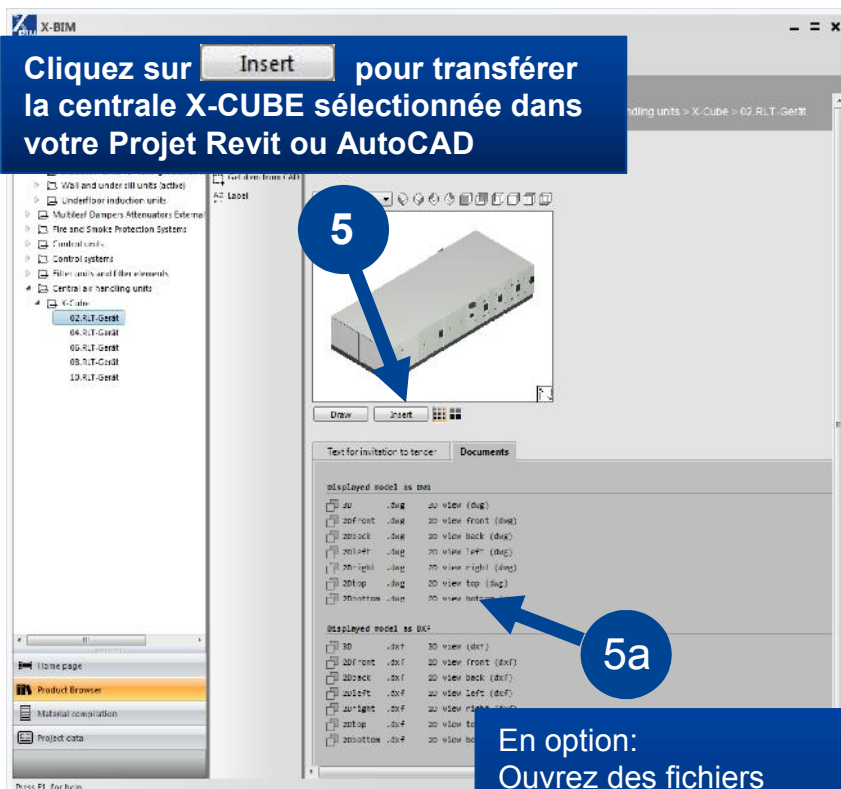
X-BIM

Cliquez sur Insert pour transférer la centrale X-CUBE sélectionnée dans votre Projet Revit ou AutoCAD

ndling units > X-Cube > 02.RLT-Gerät

Wall and under sill units (active)
Underfloor induction units
Multileaf Dampers Attenuators Externa
Fire and Smoke Protection Systems
Control units
Control systems
Filter units and filter elements
Central air handling units
X-Cube
02.RLT-Gerät
04.RLT-Gerät
06.RLT-Gerät
08.RLT-Gerät
10.RLT-Gerät

Get item from CAD
Label

5

Draw Insert

Text for invitation to tender Documents

Displayed model as DWG
3D .dwg 3D view (dwg)
2Dfront .dwg 2D view front (dwg)
2Dback .dwg 2D view back (dwg)
2Dleft .dwg 2D view left (dwg)
2Dright .dwg 2D view right (dwg)
2Dtop .dwg 2D view top (dwg)
2Dbottom .dwg 2D view bottom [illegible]

Displayed model as DXF
3D .dxf 3D view (dxf)
2Dfront .dxf 2D view (front (dxf)
2Dback .dxf 2D view back (dxf)
2Dleft .dxf 2D view left (dxf)
2Dright .dxf 2D view right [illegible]
2Dtop .dxf 2D view t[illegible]
2Dbottom .dxf 2D view bo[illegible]

5a

En option:
Ouvrez des fichiers

Home page
Product Browser
Material compilation
Project data

Press F1 for help